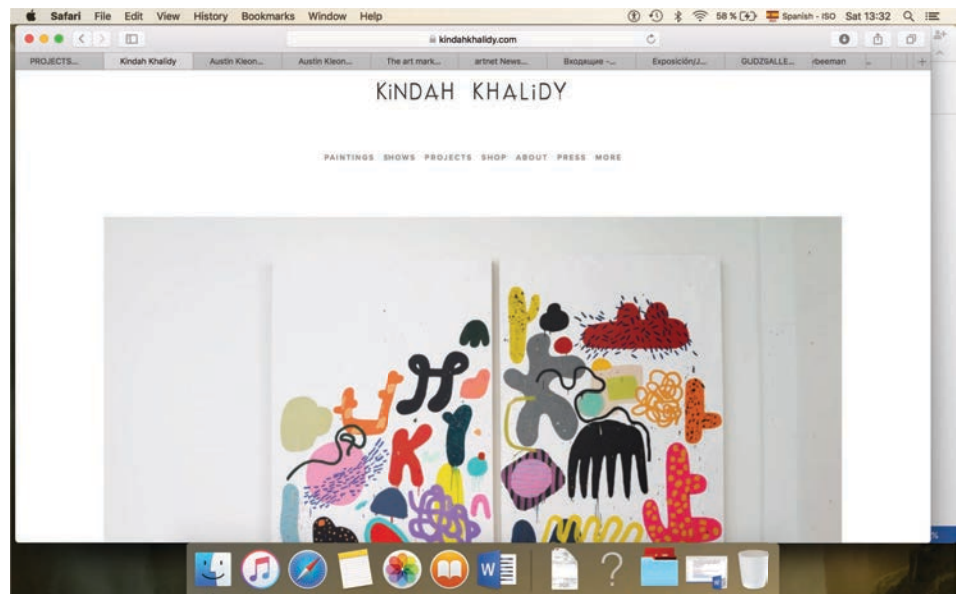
Safari File Edit View History Bookmarks Window Help

58 % Spanish - ISO Sat 13:32

kindahkhalidy.com

PROJECTS... Kindah Khalidy Austin Kleon... Austin Kleon... The art mark... artnet News... Входящие -... Exposición/J... GUDZSALLE... rbeeman

KiNDAH KHALiDY

PAINTINGS SHOWS PROJECTS SHOP ABOUT PRESS MORE